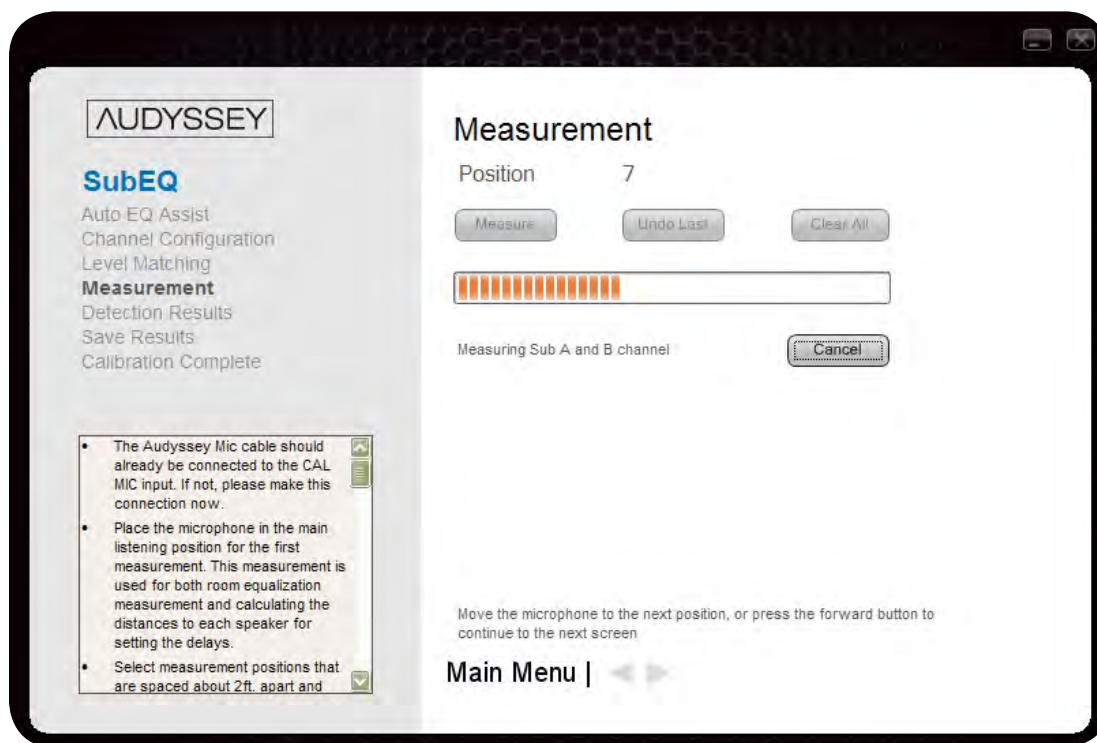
AUDYSSEY

SubEQ

Auto EQ Assist
Channel Configuration
Level Matching
Measurement
Detection Results
Save Results
Calibration Complete

• The Audyssey Mic cable should already be connected to the CAL MIC input. If not, please make this connection now.
• Place the microphone in the main listening position for the first measurement. This measurement is used for both room equalization measurement and calculating the distances to each speaker for setting the delays.
• Select measurement positions that are spaced about 2ft. apart and

Measurement

Position 7

Measure

Undo Last

Clear All

Measuring Sub A and B channel

Cancel

Move the microphone to the next position, or press the forward button to continue to the next screen

Main Menu |